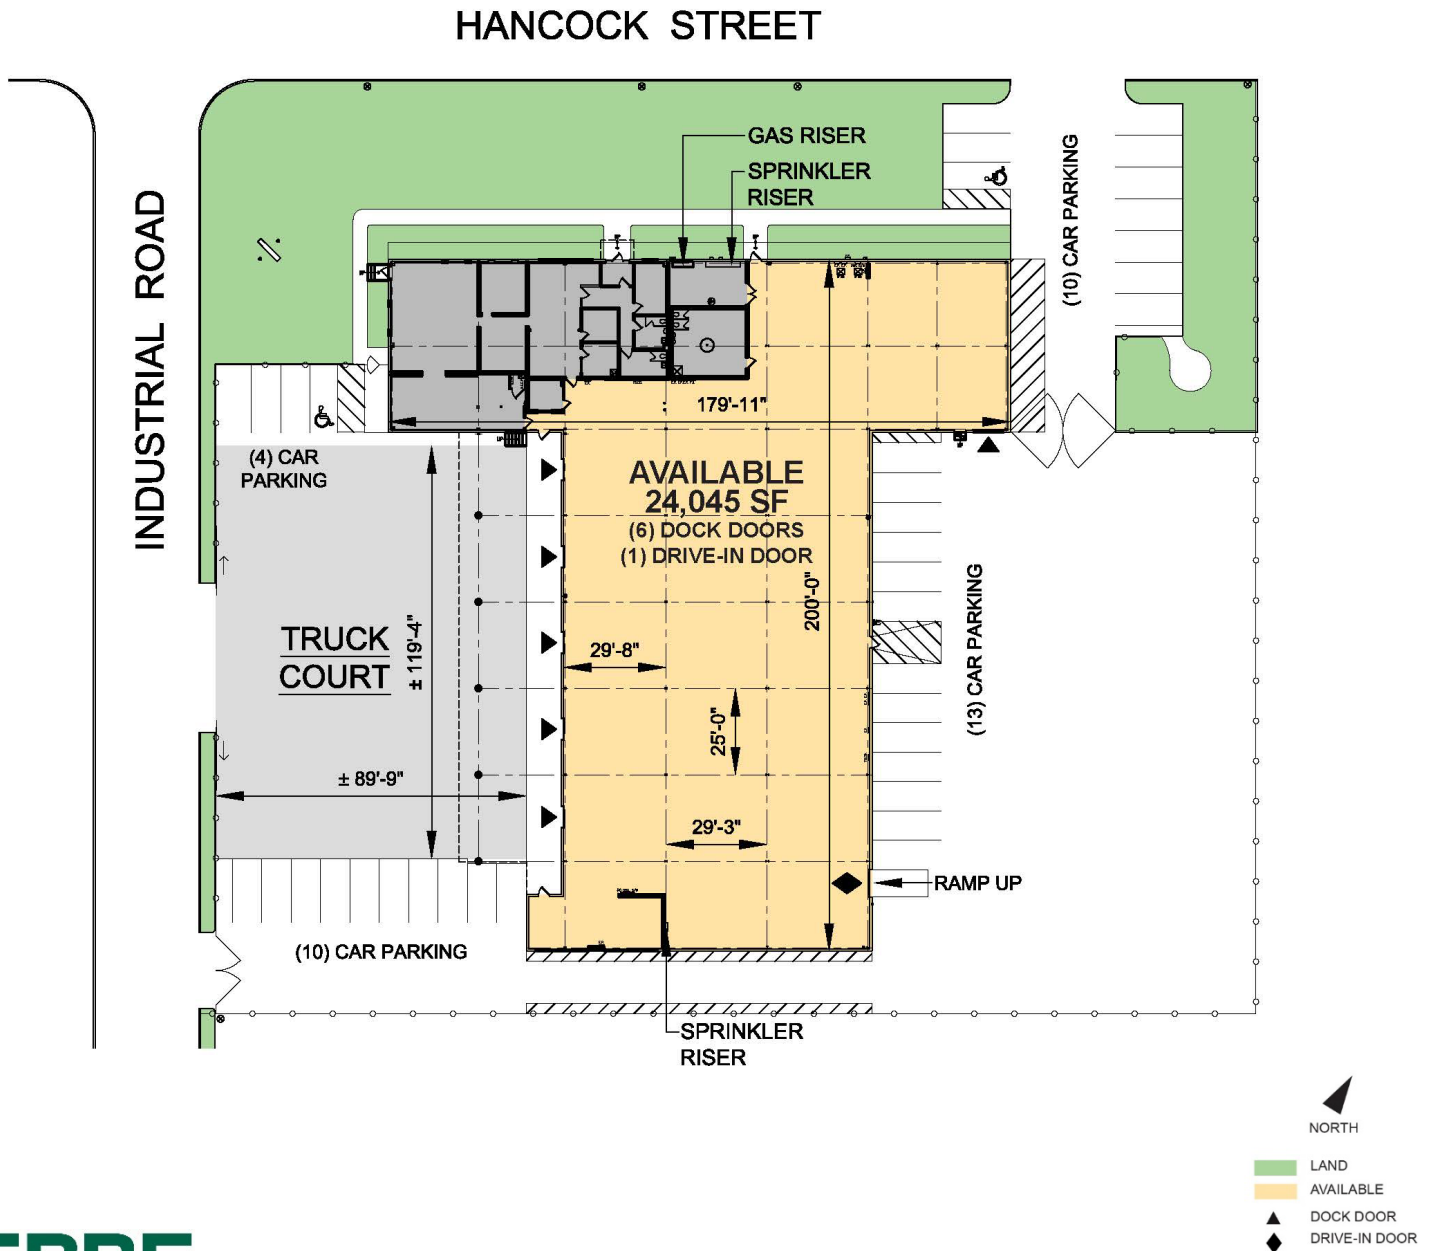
HANCOCK STREET

INDUSTRIAL ROAD

GAS RISER

SPRINKLER RISER

(10) CAR PARKING

179'-11"

(4) CAR PARKING

AVAILABLE
24,045 SF
(6) DOCK DOORS
(1) DRIVE-IN DOOR

200'-0"

TRUCK COURT

± 119'-4"

29'-8"

(13) CAR PARKING

25'-0"

± 89'-9"

29'-3"

RAMP UP

(10) CAR PARKING

SPRINKLER RISER

NORTH

LAND
AVAILABLE
DOCK DOOR
DRIVE-IN DOOR